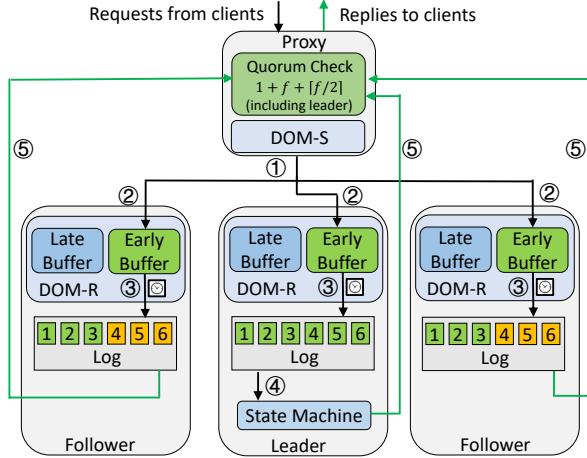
Requests from clients

Replies to clients

Proxy

Quorum Check
$1 + f + \lceil f/2 \rceil$
(including leader)

DOM-S

①

②

②

②

⑤

⑤

⑤

Late Buffer

Early Buffer

DOM-R

③

1 2 3 4 5 6

Log

Follower

Late Buffer

Early Buffer

DOM-R

③

1 2 3 4 5 6

Log

④

State Machine

Leader

Late Buffer

Early Buffer

DOM-R

③

1 2 3 4 5 6

Log

Follower